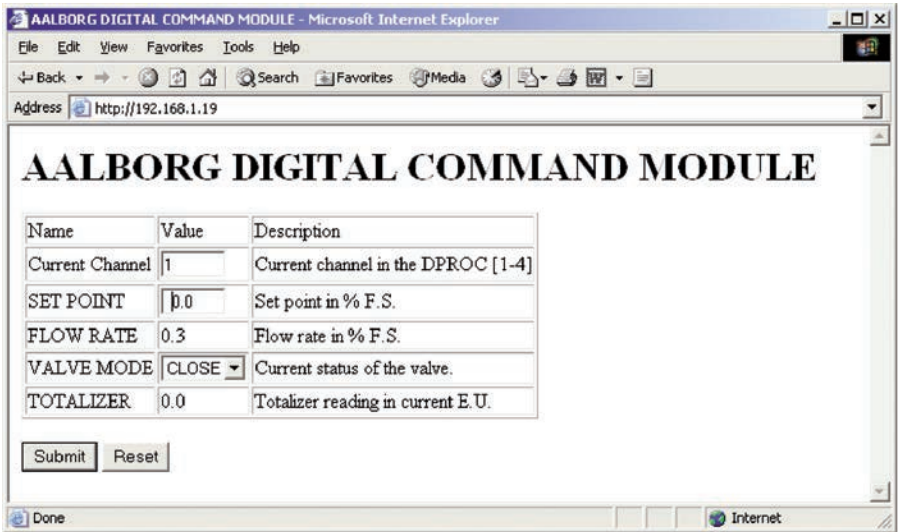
AALBORG DIGITAL COMMAND MODULE - Microsoft Internet Explorer

File Edit View Favorites Tools Help

Back Search Favorites Media

Address http://192.168.1.19

AALBORG DIGITAL COMMAND MODULE

| Name | Value | Description |
|---|---|---|
| Current Channel | 1 | Current channel in the DPROC [1-4] |
| SET POINT | 0.0 | Set point in % F.S. |
| FLOW RATE | 0.3 | Flow rate in % F.S. |
| VALVE MODE | CLOSE | Current status of the valve. |
| TOTALIZER | 0.0 | Totalizer reading in current E.U. |

Submit Reset

Done

Internet